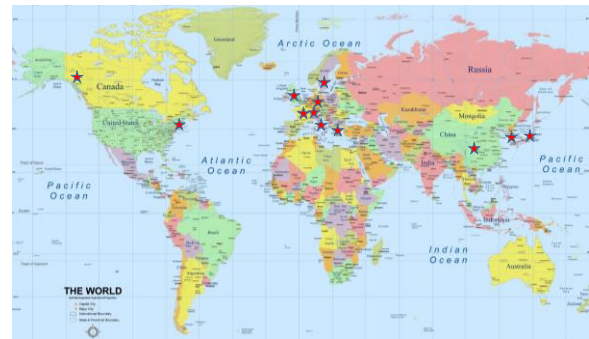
Arctic Ocean

Greenland

Russia

Canada

United States

Kazakhstan

Mongolia

China

India

Atlantic Ocean

Pacific Ocean

Pacific Ocean

Brazil

Argentina

Indonesia

Indian Ocean

Australia

THE WORLD